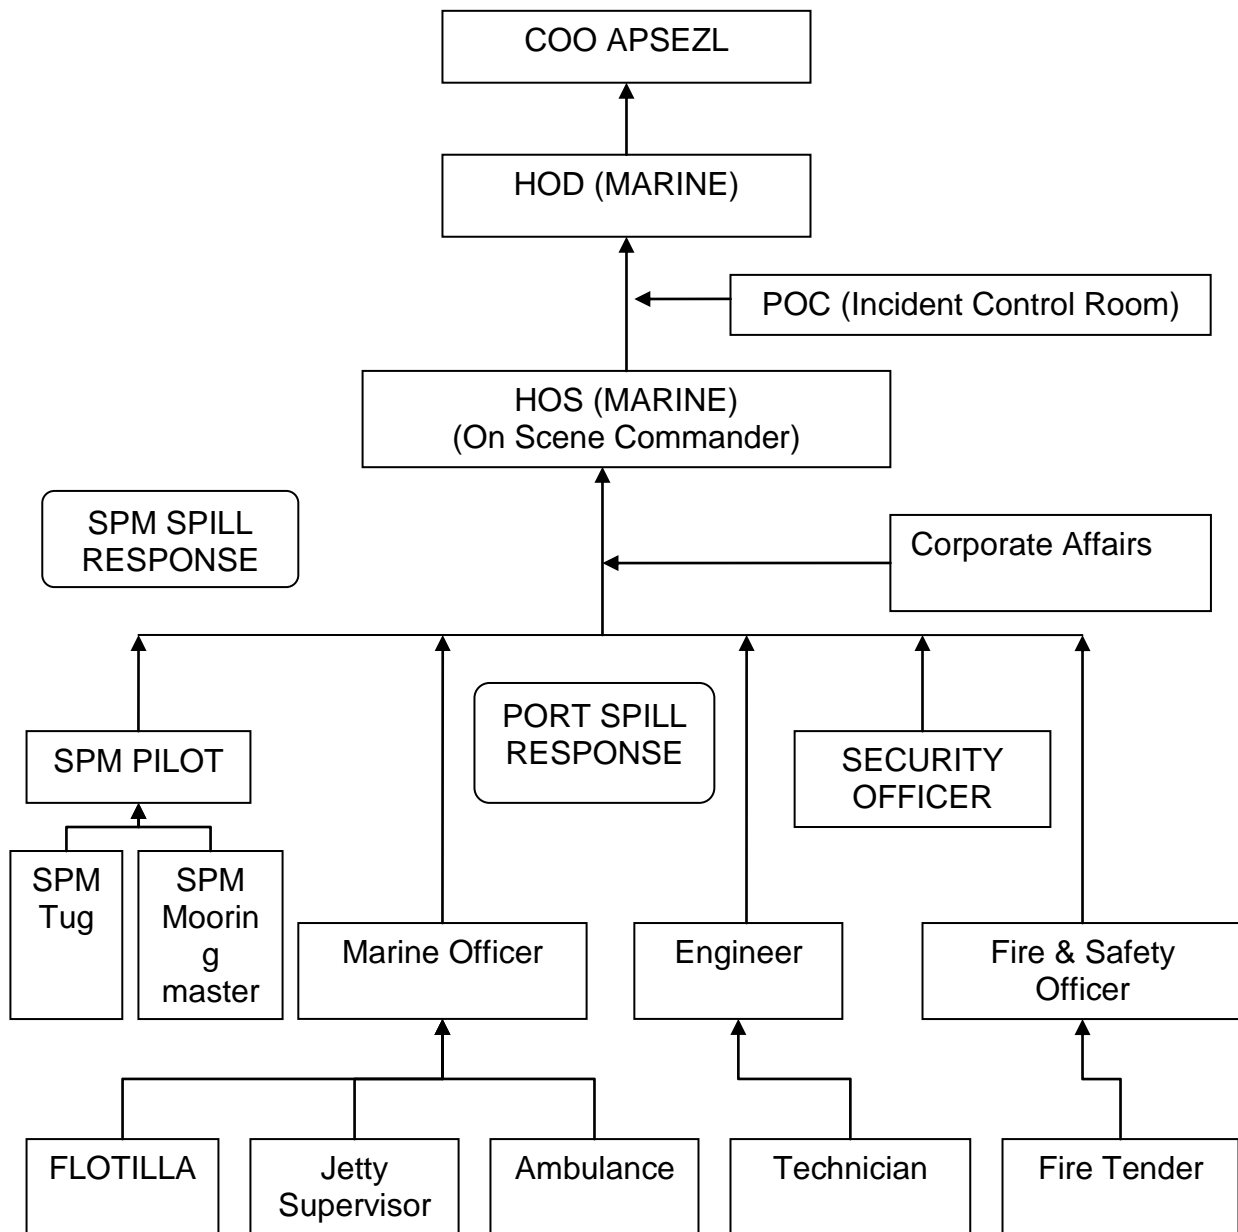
COO APSEZL

HOD (MARINE)

POC (Incident Control Room)

HOS (MARINE)
(On Scene Commander)

SPM SPILL RESPONSE

Corporate Affairs

SPM PILOT

PORT SPILL RESPONSE

SECURITY OFFICER

SPM Tug

SPM Mooring master

Marine Officer

Engineer

Fire & Safety Officer

FLOTILLA

Jetty Supervisor

Ambulance

Technician

Fire Tender